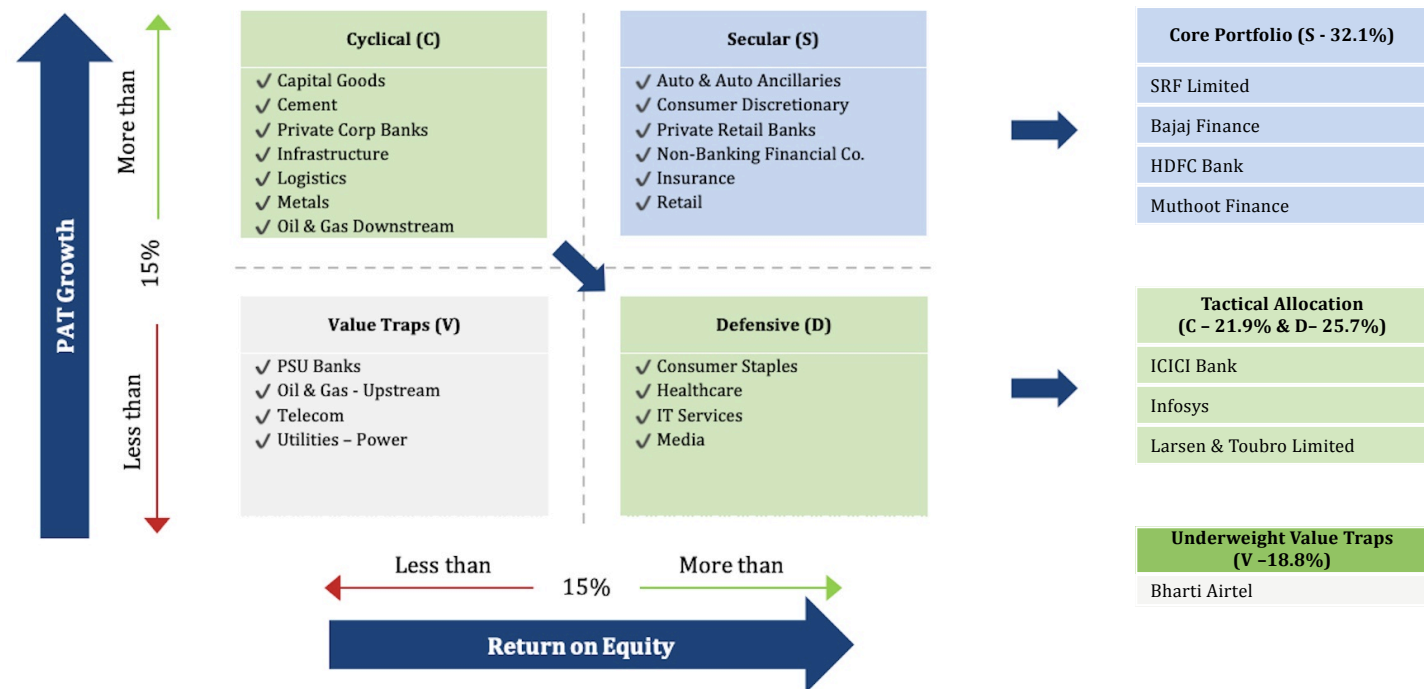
PAT Growth

More than

15%

Less than

Cyclical (C)

✓ Capital Goods
✓ Cement
✓ Private Corp Banks
✓ Infrastructure
✓ Logistics
✓ Metals
✓ Oil & Gas Downstream

Secular (S)

✓ Auto & Auto Ancillaries
✓ Consumer Discretionary
✓ Private Retail Banks
✓ Non-Banking Financial Co.
✓ Insurance
✓ Retail

Value Traps (V)

✓ PSU Banks
✓ Oil & Gas - Upstream
✓ Telecom
✓ Utilities – Power

Defensive (D)

✓ Consumer Staples
✓ Healthcare
✓ IT Services
✓ Media

Less than

15%

More than

Return on Equity

| Core Portfolio (S - 32.1%) |
|---|
| SRF Limited |
| Bajaj Finance |
| HDFC Bank |
| Muthoot Finance |

| Tactical Allocation (C – 21.9% & D– 25.7%) |
|---|
| ICICI Bank |
| Infosys |
| Larsen & Toubro Limited |

| Underweight Value Traps (V –18.8%) |
|---|
| Bharti Airtel |